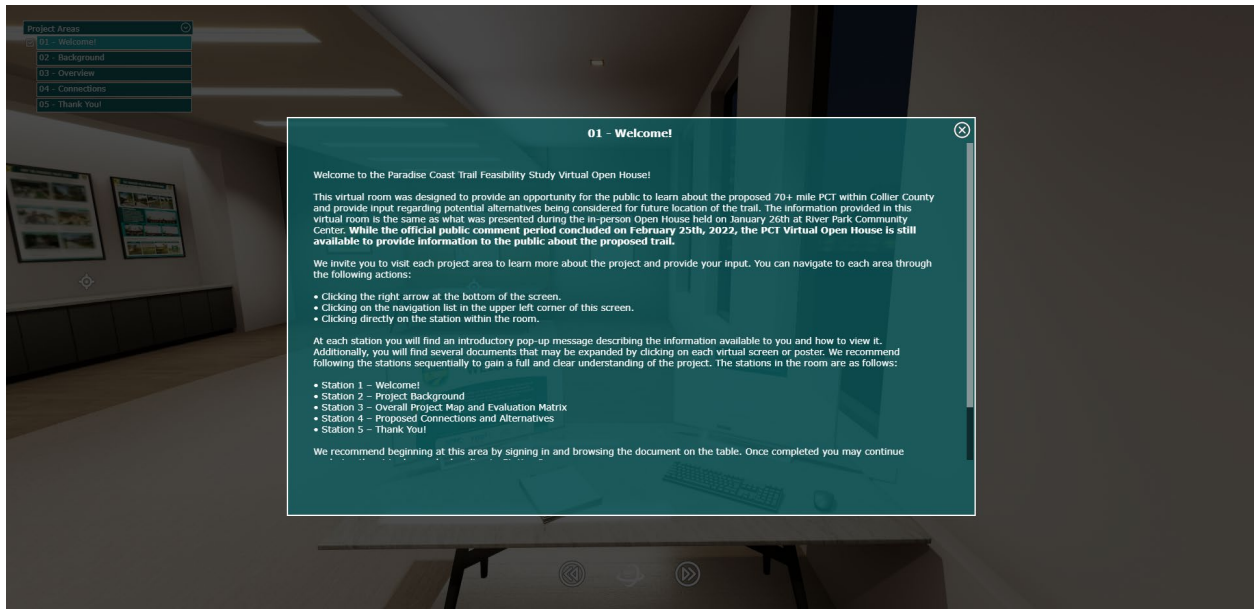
Project Areas
01 - Welcome!
02 - Background
03 - Overview
04 - Connections
05 - Thank You!

01 - Welcome!

Welcome to the Paradise Coast Trail Feasibility Study Virtual Open House!

This virtual room was designed to provide an opportunity for the public to learn about the proposed 70+ mile PCT within Collier County and provide input regarding potential alternatives being considered for future location of the trail. The information provided in this virtual room is the same as what was presented during the in-person Open House held on January 26th at River Park Community Center. **While the official public comment period concluded on February 25th, 2022, the PCT Virtual Open House is still available to provide information to the public about the proposed trail.**

We invite you to visit each project area to learn more about the project and provide your input. You can navigate to each area through the following actions:

• Clicking the right arrow at the bottom of the screen.
• Clicking on the navigation list in the upper left corner of this screen.
• Clicking directly on the station within the room.

At each station you will find an introductory pop-up message describing the information available to you and how to view it. Additionally, you will find several documents that may be expanded by clicking on each virtual screen or poster. We recommend following the stations sequentially to gain a full and clear understanding of the project. The stations in the room are as follows:

• Station 1 – Welcome!
• Station 2 – Project Background
• Station 3 – Overall Project Map and Evaluation Matrix
• Station 4 – Proposed Connections and Alternatives
• Station 5 – Thank You!

We recommend beginning at this area by signing in and browsing the document on the table. Once completed you may continue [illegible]